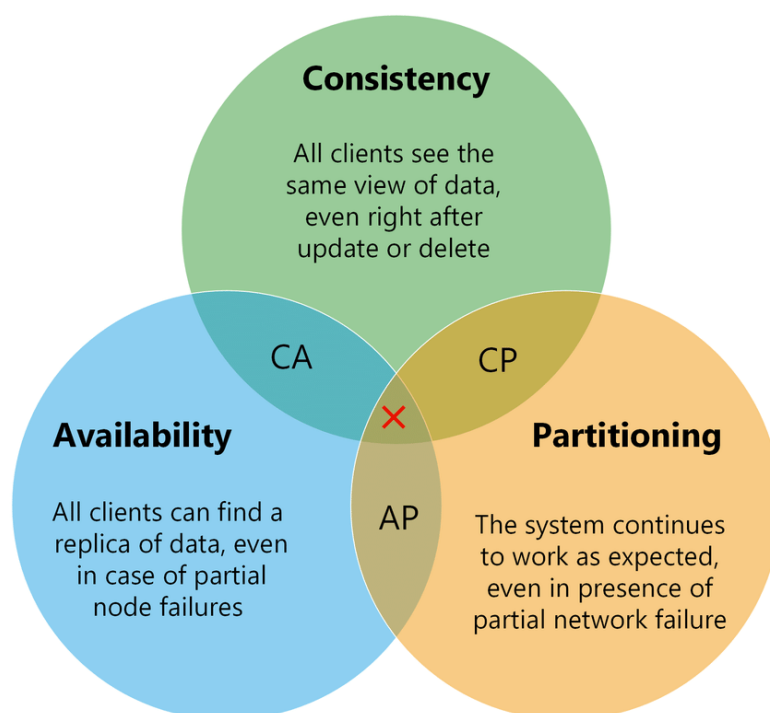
Consistency

All clients see the same view of data, even right after update or delete

CA

CP

Availability

Partitioning

AP

All clients can find a replica of data, even in case of partial node failures

The system continues to work as expected, even in presence of partial network failure